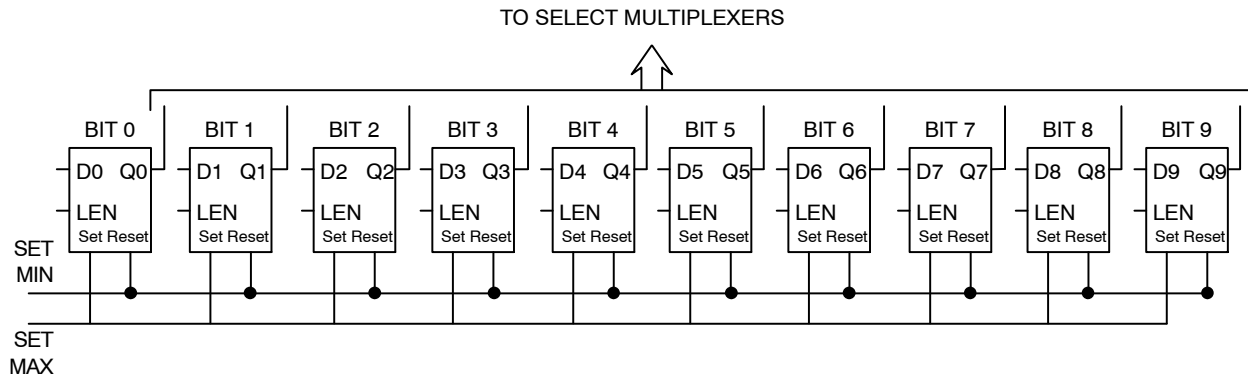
TO SELECT MULTIPLEXERS

BIT 0
D0 Q0
LEN
Set Reset

BIT 1
D1 Q1
LEN
Set Reset

BIT 2
D2 Q2
LEN
Set Reset

BIT 3
D3 Q3
LEN
Set Reset

BIT 4
D4 Q4
LEN
Set Reset

BIT 5
D5 Q5
LEN
Set Reset

BIT 6
D6 Q6
LEN
Set Reset

BIT 7
D7 Q7
LEN
Set Reset

BIT 8
D8 Q8
LEN
Set Reset

BIT 9
D9 Q9
LEN
Set Reset

SET MIN

SET MAX